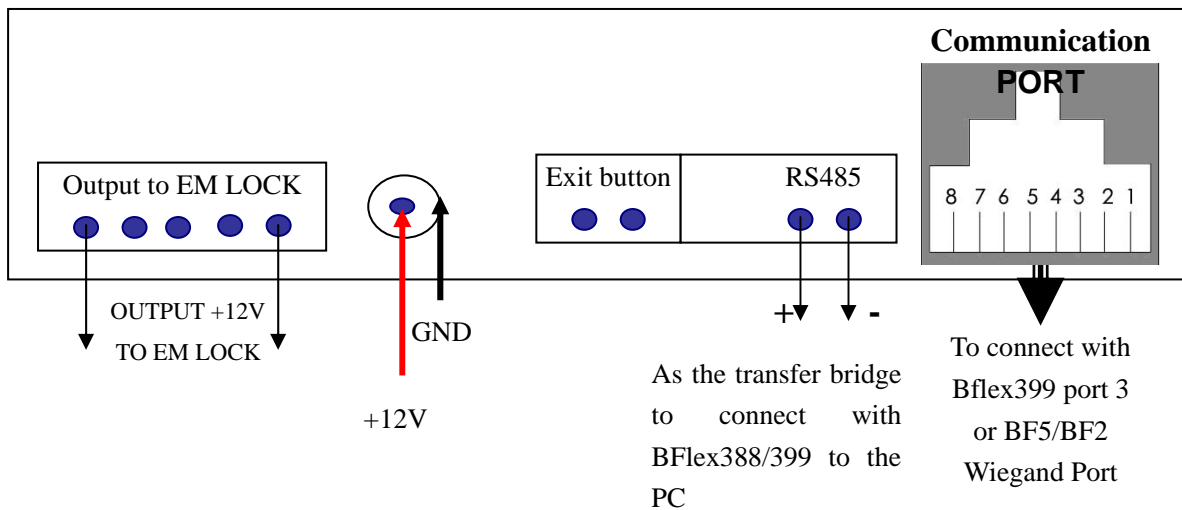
Communication PORT

Output to EM LOCK

Exit button

RS485

8 7 6 5 4 3 2 1

OUTPUT +12V TO EM LOCK

GND

+12V

+ -

As the transfer bridge to connect with BFlex388/399 to the PC

To connect with Bflex399 port 3 or BF5/BF2 Wiegand Port